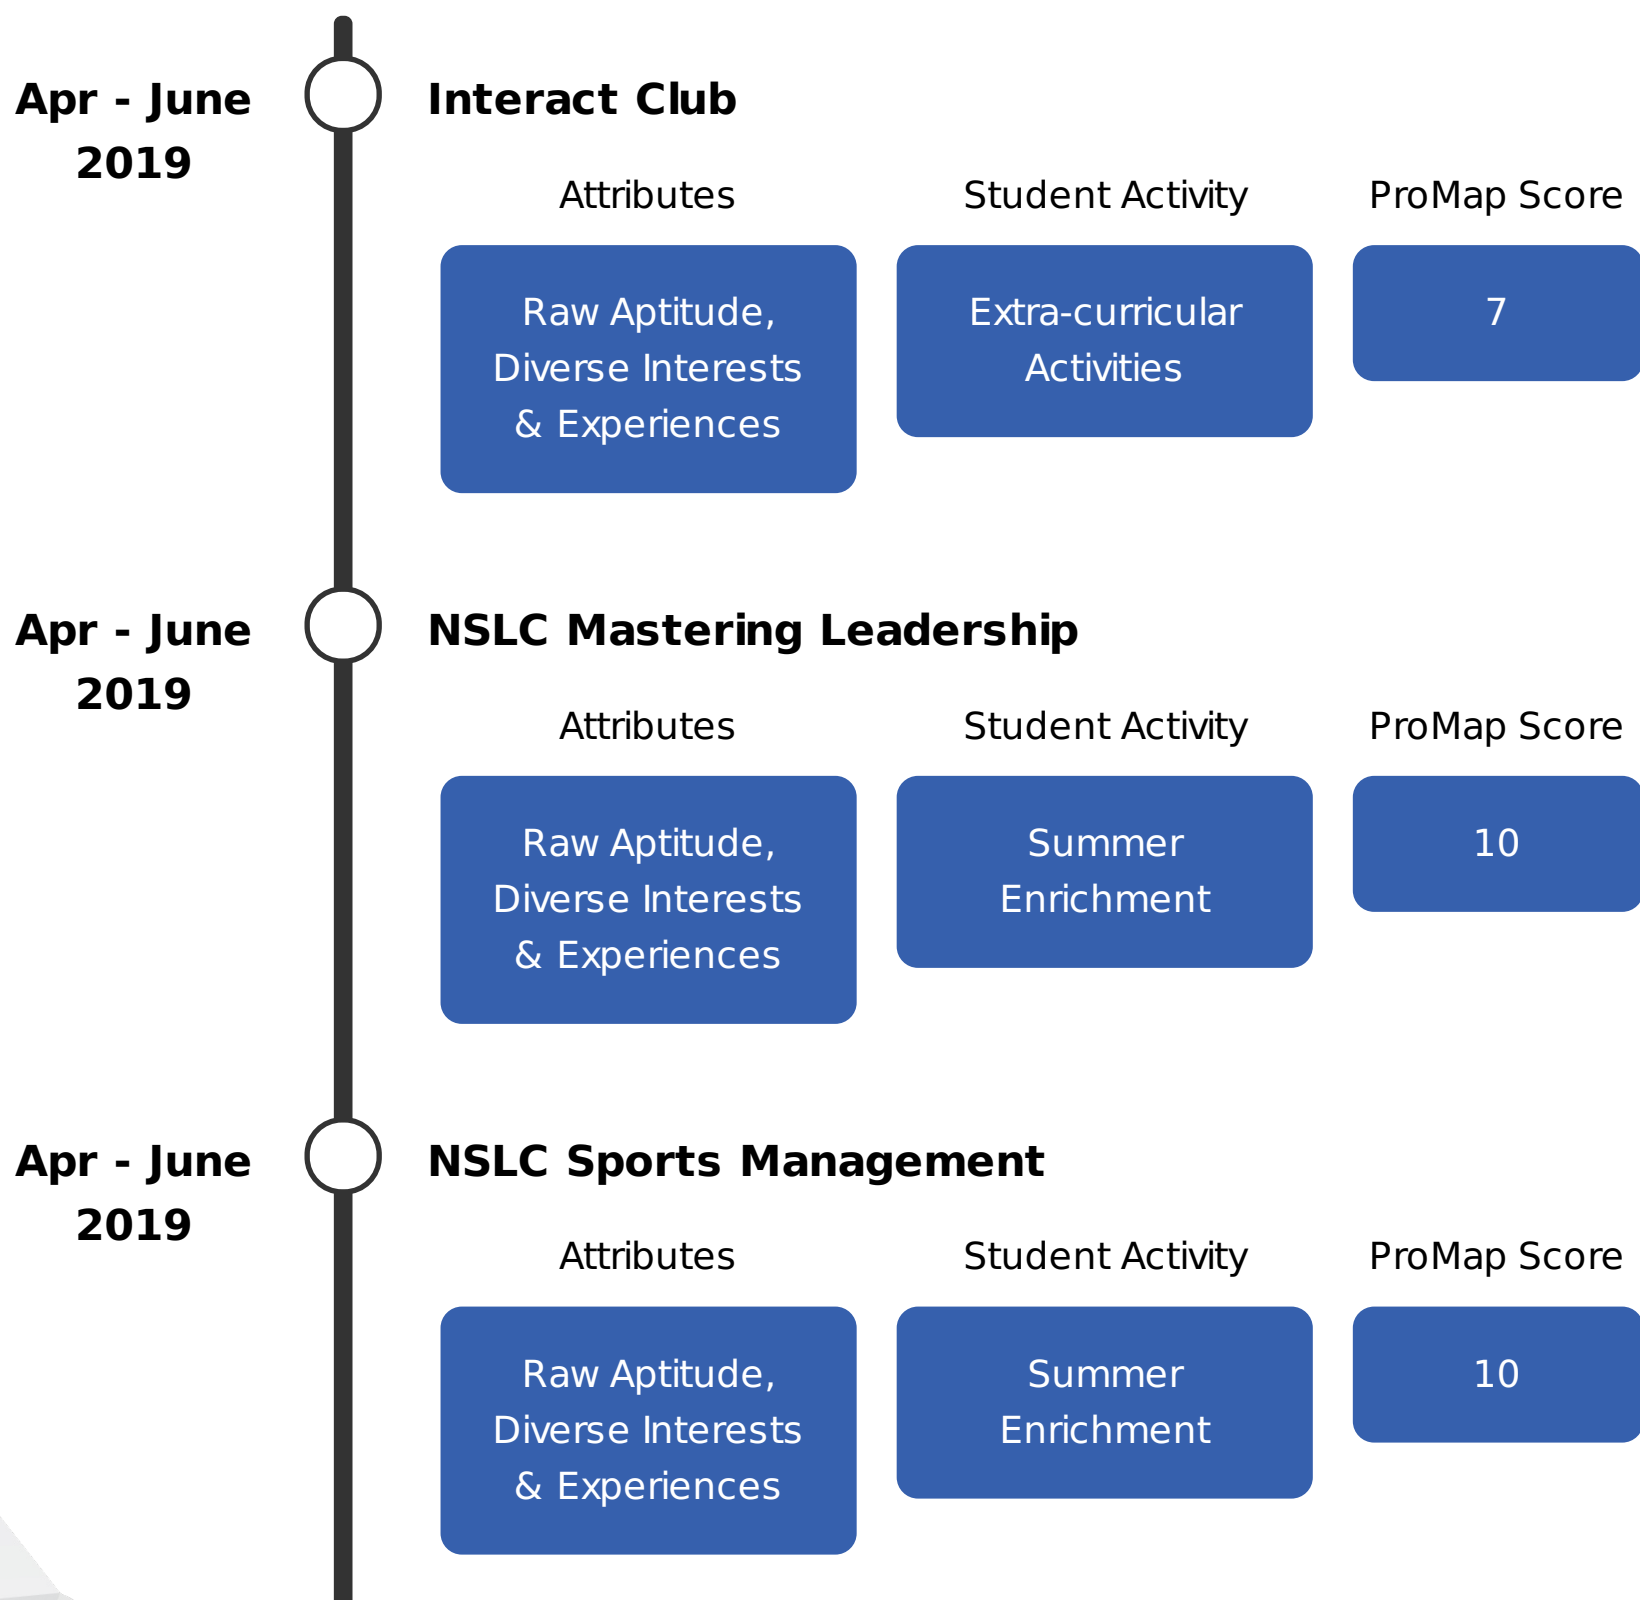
Apr - June 2019

Interact Club

| Attributes | Student Activity | ProMap Score |
|---|---|---|
| Raw Aptitude, Diverse Interests & Experiences | Extra-curricular Activities | 7 |

Apr - June 2019

NSLC Mastering Leadership

| Attributes | Student Activity | ProMap Score |
|---|---|---|
| Raw Aptitude, Diverse Interests & Experiences | Summer Enrichment | 10 |

Apr - June 2019

NSLC Sports Management

| Attributes | Student Activity | ProMap Score |
|---|---|---|
| Raw Aptitude, Diverse Interests & Experiences | Summer Enrichment | 10 |